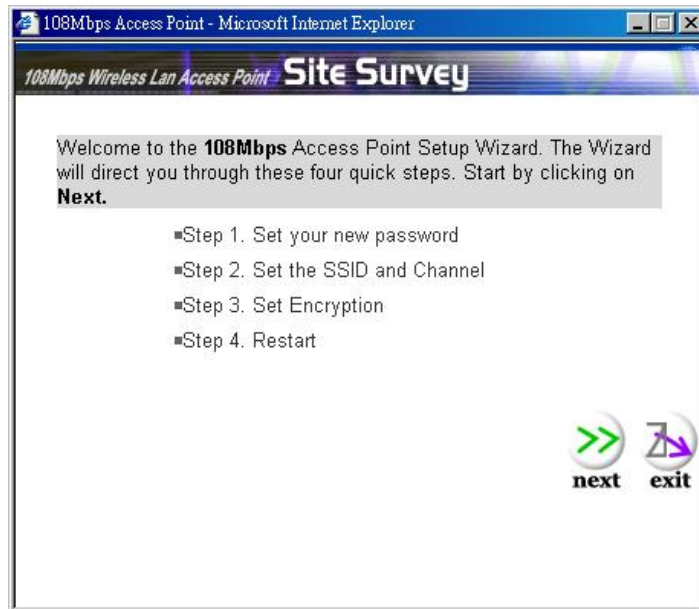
108Mbps Access Point - Microsoft Internet Explorer

108Mbps Wireless Lan Access Point Site Survey

Welcome to the **108Mbps** Access Point Setup Wizard. The Wizard will direct you through these four quick steps. Start by clicking on **Next.**

▪Step 1. Set your new password

▪Step 2. Set the SSID and Channel

▪Step 3. Set Encryption

▪Step 4. Restart

next exit